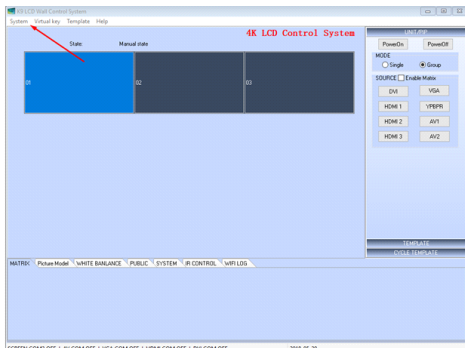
KS LCD Wall Control System
System Virtual key Template Help
4K LCD Control System
State Manual state
01
02
03
UNIT POP
PowerOn PowerOff
MODE
Single Group
SOURCE Enable Matrix
DVI VGA
HDMI 1 YPBPR
HDMI 2 AV1
HDMI 3 AV2
TEMPLATE
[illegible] TEMPLATE
MATRIX Picture Model WHITE BANLANCE PUBLIC SYSTEM IR CONTROL WIFI LOG
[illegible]